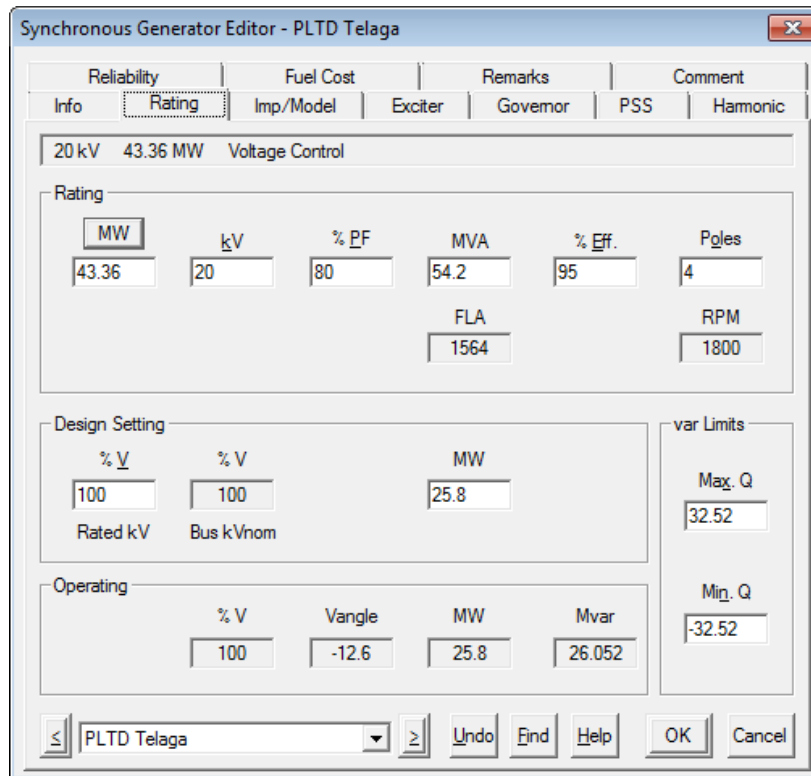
Synchronous Generator Editor - PLTD Telaga

Reliability | Fuel Cost | Remarks | Comment
Info | Rating | Imp/Model | Exciter | Governor | PSS | Harmonic

20 kV 43.36 MW Voltage Control

Rating

MW | kV | % PF | MVA | % Eff. | Poles
43.36 | 20 | 80 | 54.2 | 95 | 4

FLA | RPM
1564 | 1800

Design Setting

% V | % V | MW
100 | 100 | 25.8
Rated kV | Bus kVnom

var Limits

Max. Q
32.52

Operating

% V | Vangle | MW | Mvar
100 | -12.6 | 25.8 | 26.052

Min. Q
-32.52

≤ PLTD Telaga ≥ Undo Find Help OK Cancel